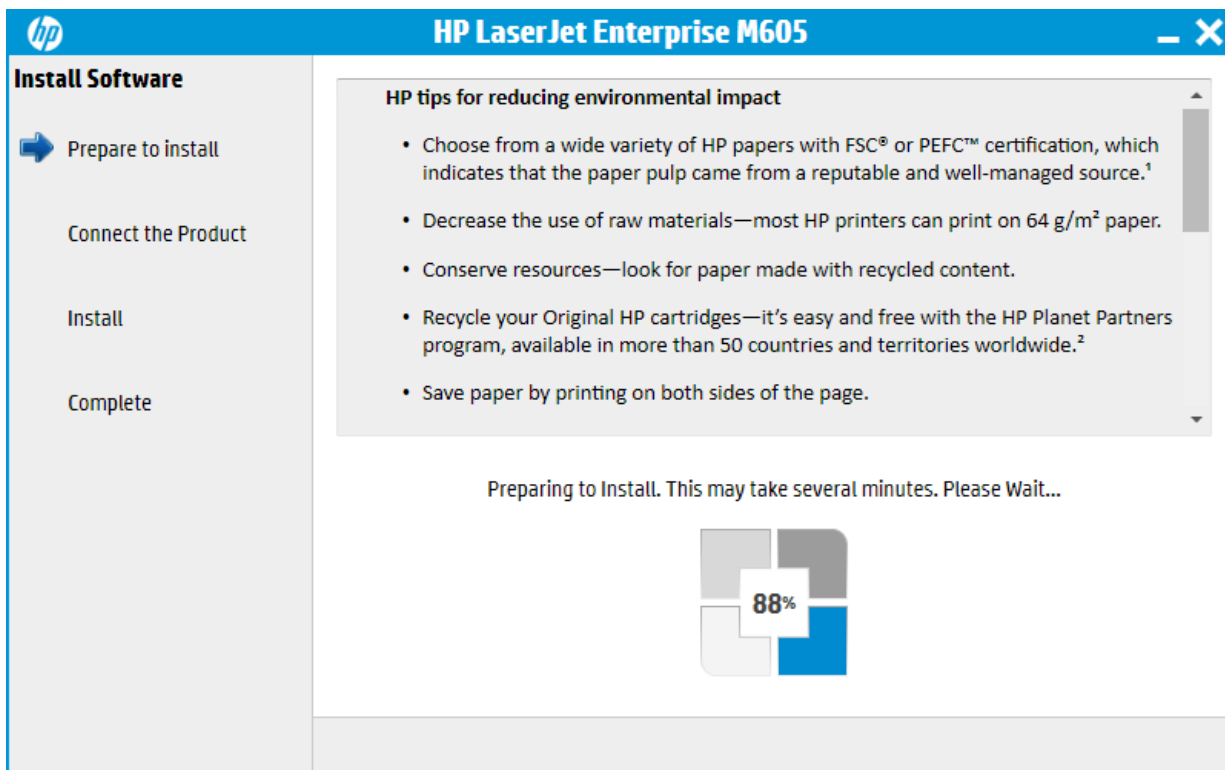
hp

HP LaserJet Enterprise M605

Install Software

Prepare to install

Connect the Product

Install

Complete

HP tips for reducing environmental impact

• Choose from a wide variety of HP papers with FSC® or PEFC™ certification, which indicates that the paper pulp came from a reputable and well-managed source.¹

• Decrease the use of raw materials—most HP printers can print on 64 g/m² paper.

• Conserve resources—look for paper made with recycled content.

• Recycle your Original HP cartridges—it's easy and free with the HP Planet Partners program, available in more than 50 countries and territories worldwide.²

• Save paper by printing on both sides of the page.

Preparing to Install. This may take several minutes. Please Wait...

88%